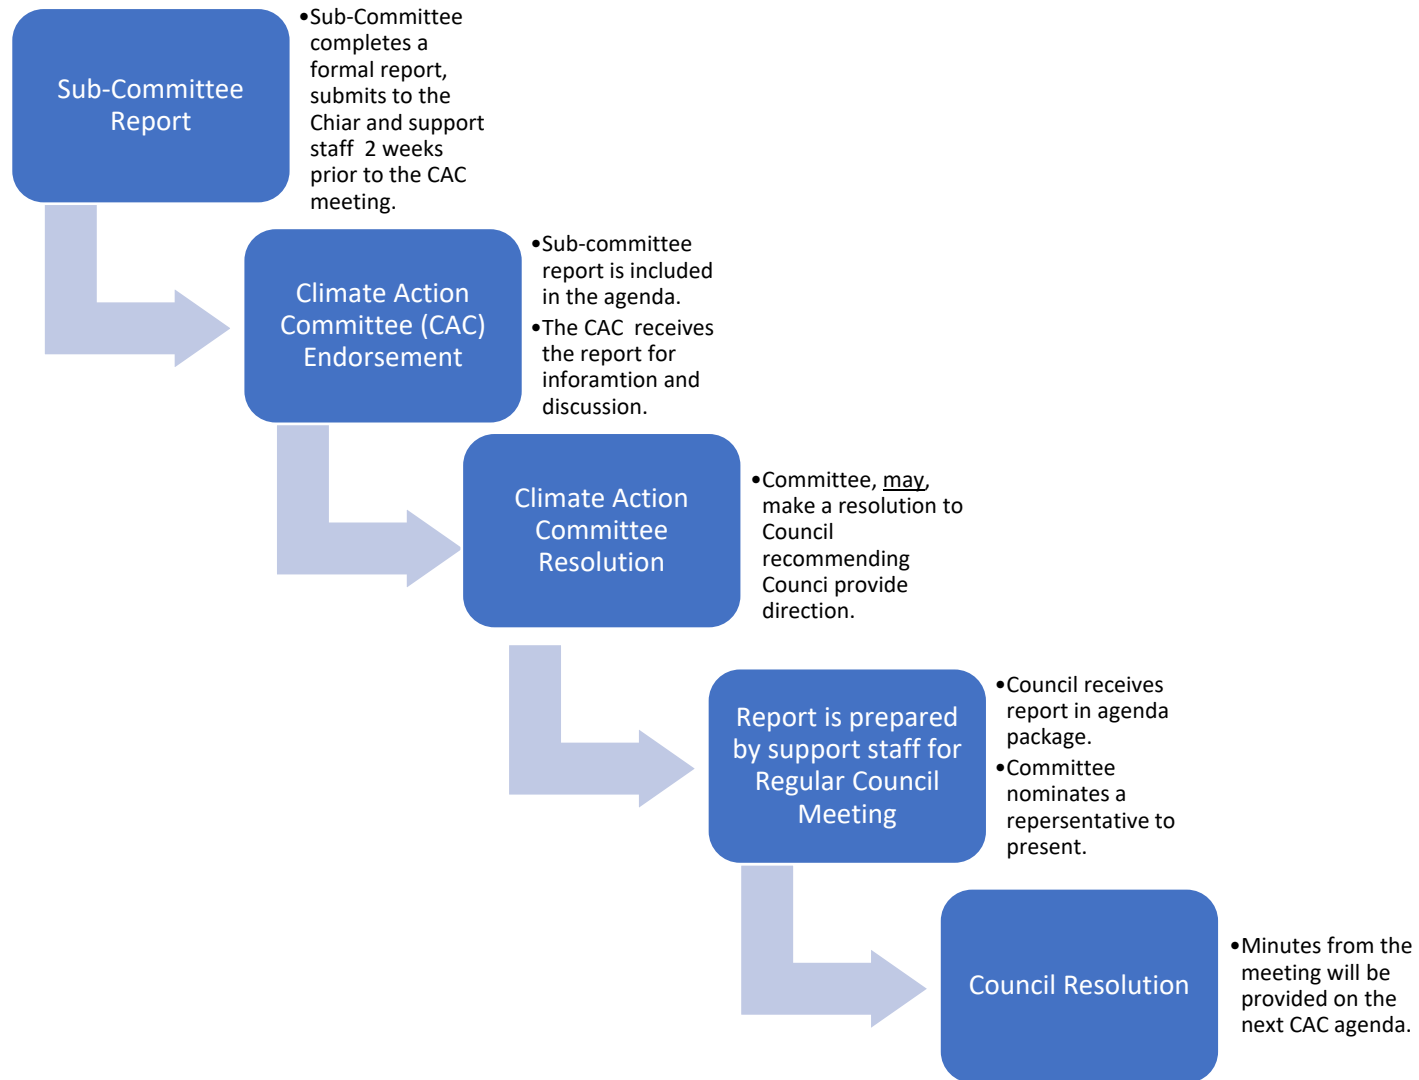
Sub-Committee Report

•Sub-Committee completes a formal report, submits to the Chiar and support staff 2 weeks prior to the CAC meeting.

Climate Action Committee (CAC) Endorsement

•Sub-committee report is included in the agenda.
•The CAC receives the report for inforamtion and discussion.

Climate Action Committee Resolution

•Committee, may, make a resolution to Council recommending Counci provide direction.

Report is prepared by support staff for Regular Council Meeting

•Council receives report in agenda package.
•Committee nominates a repersentative to present.

Council Resolution

•Minutes from the meeting will be provided on the next CAC agenda.